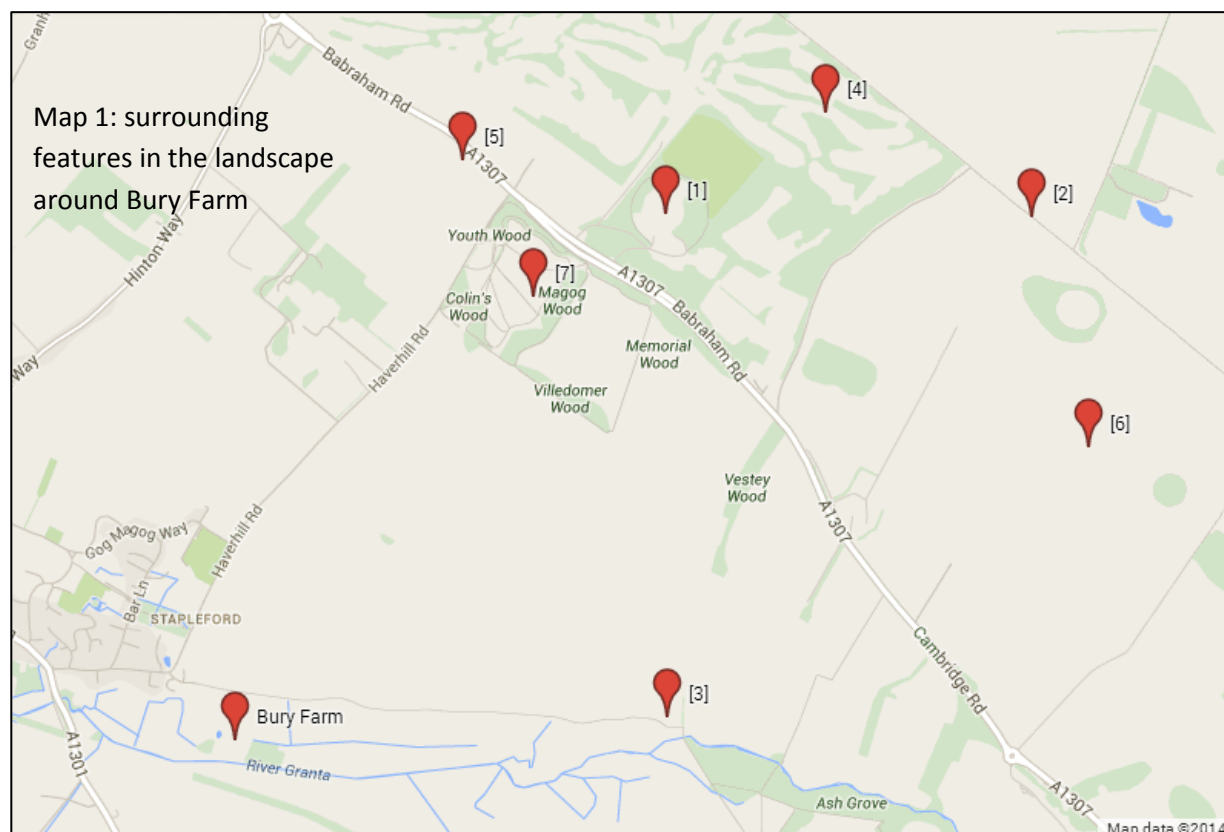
Map 1: surrounding features in the landscape around Bury Farm

Granh

Babraham Rd

[5]

A1307

[4]

[1]

[2]

Hinton Way

Youth Wood

[7]

Magog Wood

Colin's Wood

A1307

Babraham Rd

Way

Haverhill Rd

Memorial Wood

Villedomer Wood

[6]

Vestey Wood

A1307

Gog Magog Way

Haverhill Rd

Bar Ln

STAPLEFORD

Cambridge Rd

[3]

Bury Farm

A1301

River Granta

Ash Grove

A1307

Map data ©2014